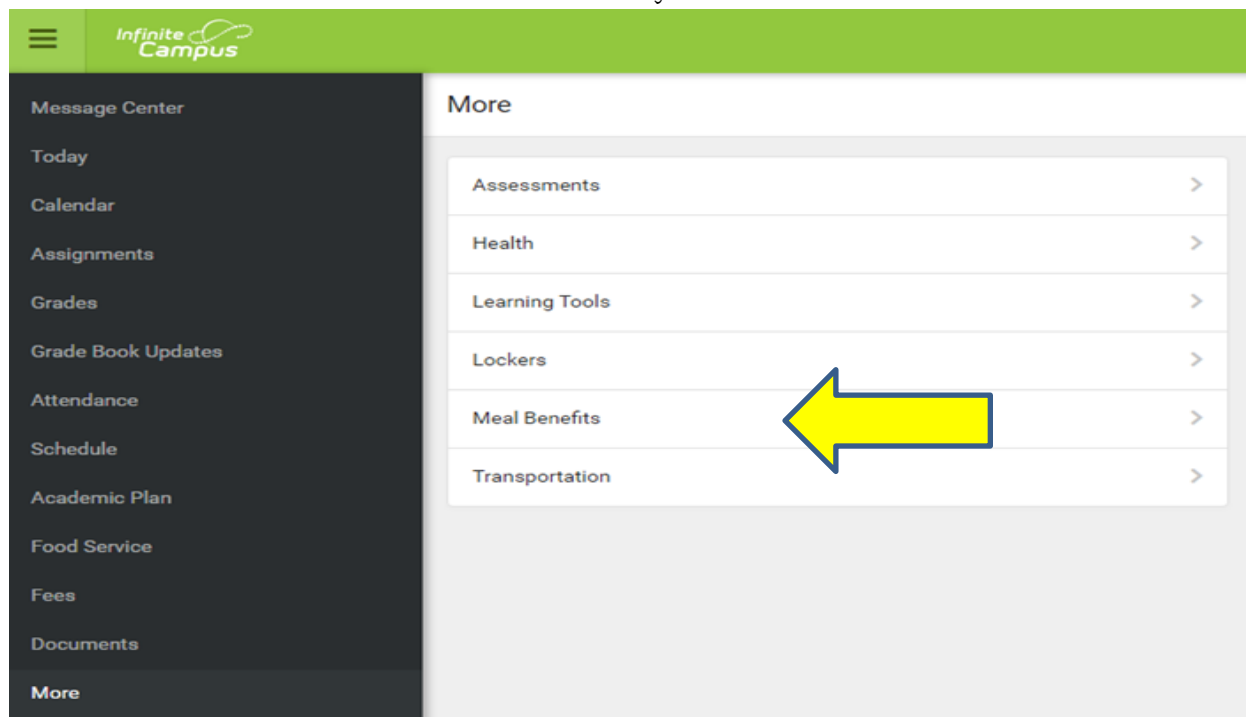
Infinite Campus

Message Center
Today
Calendar
Assignments
Grades
Grade Book Updates
Attendance
Schedule
Academic Plan
Food Service
Fees
Documents
More

More

Assessments >
Health >
Learning Tools >
Lockers >
Meal Benefits >
Transportation >